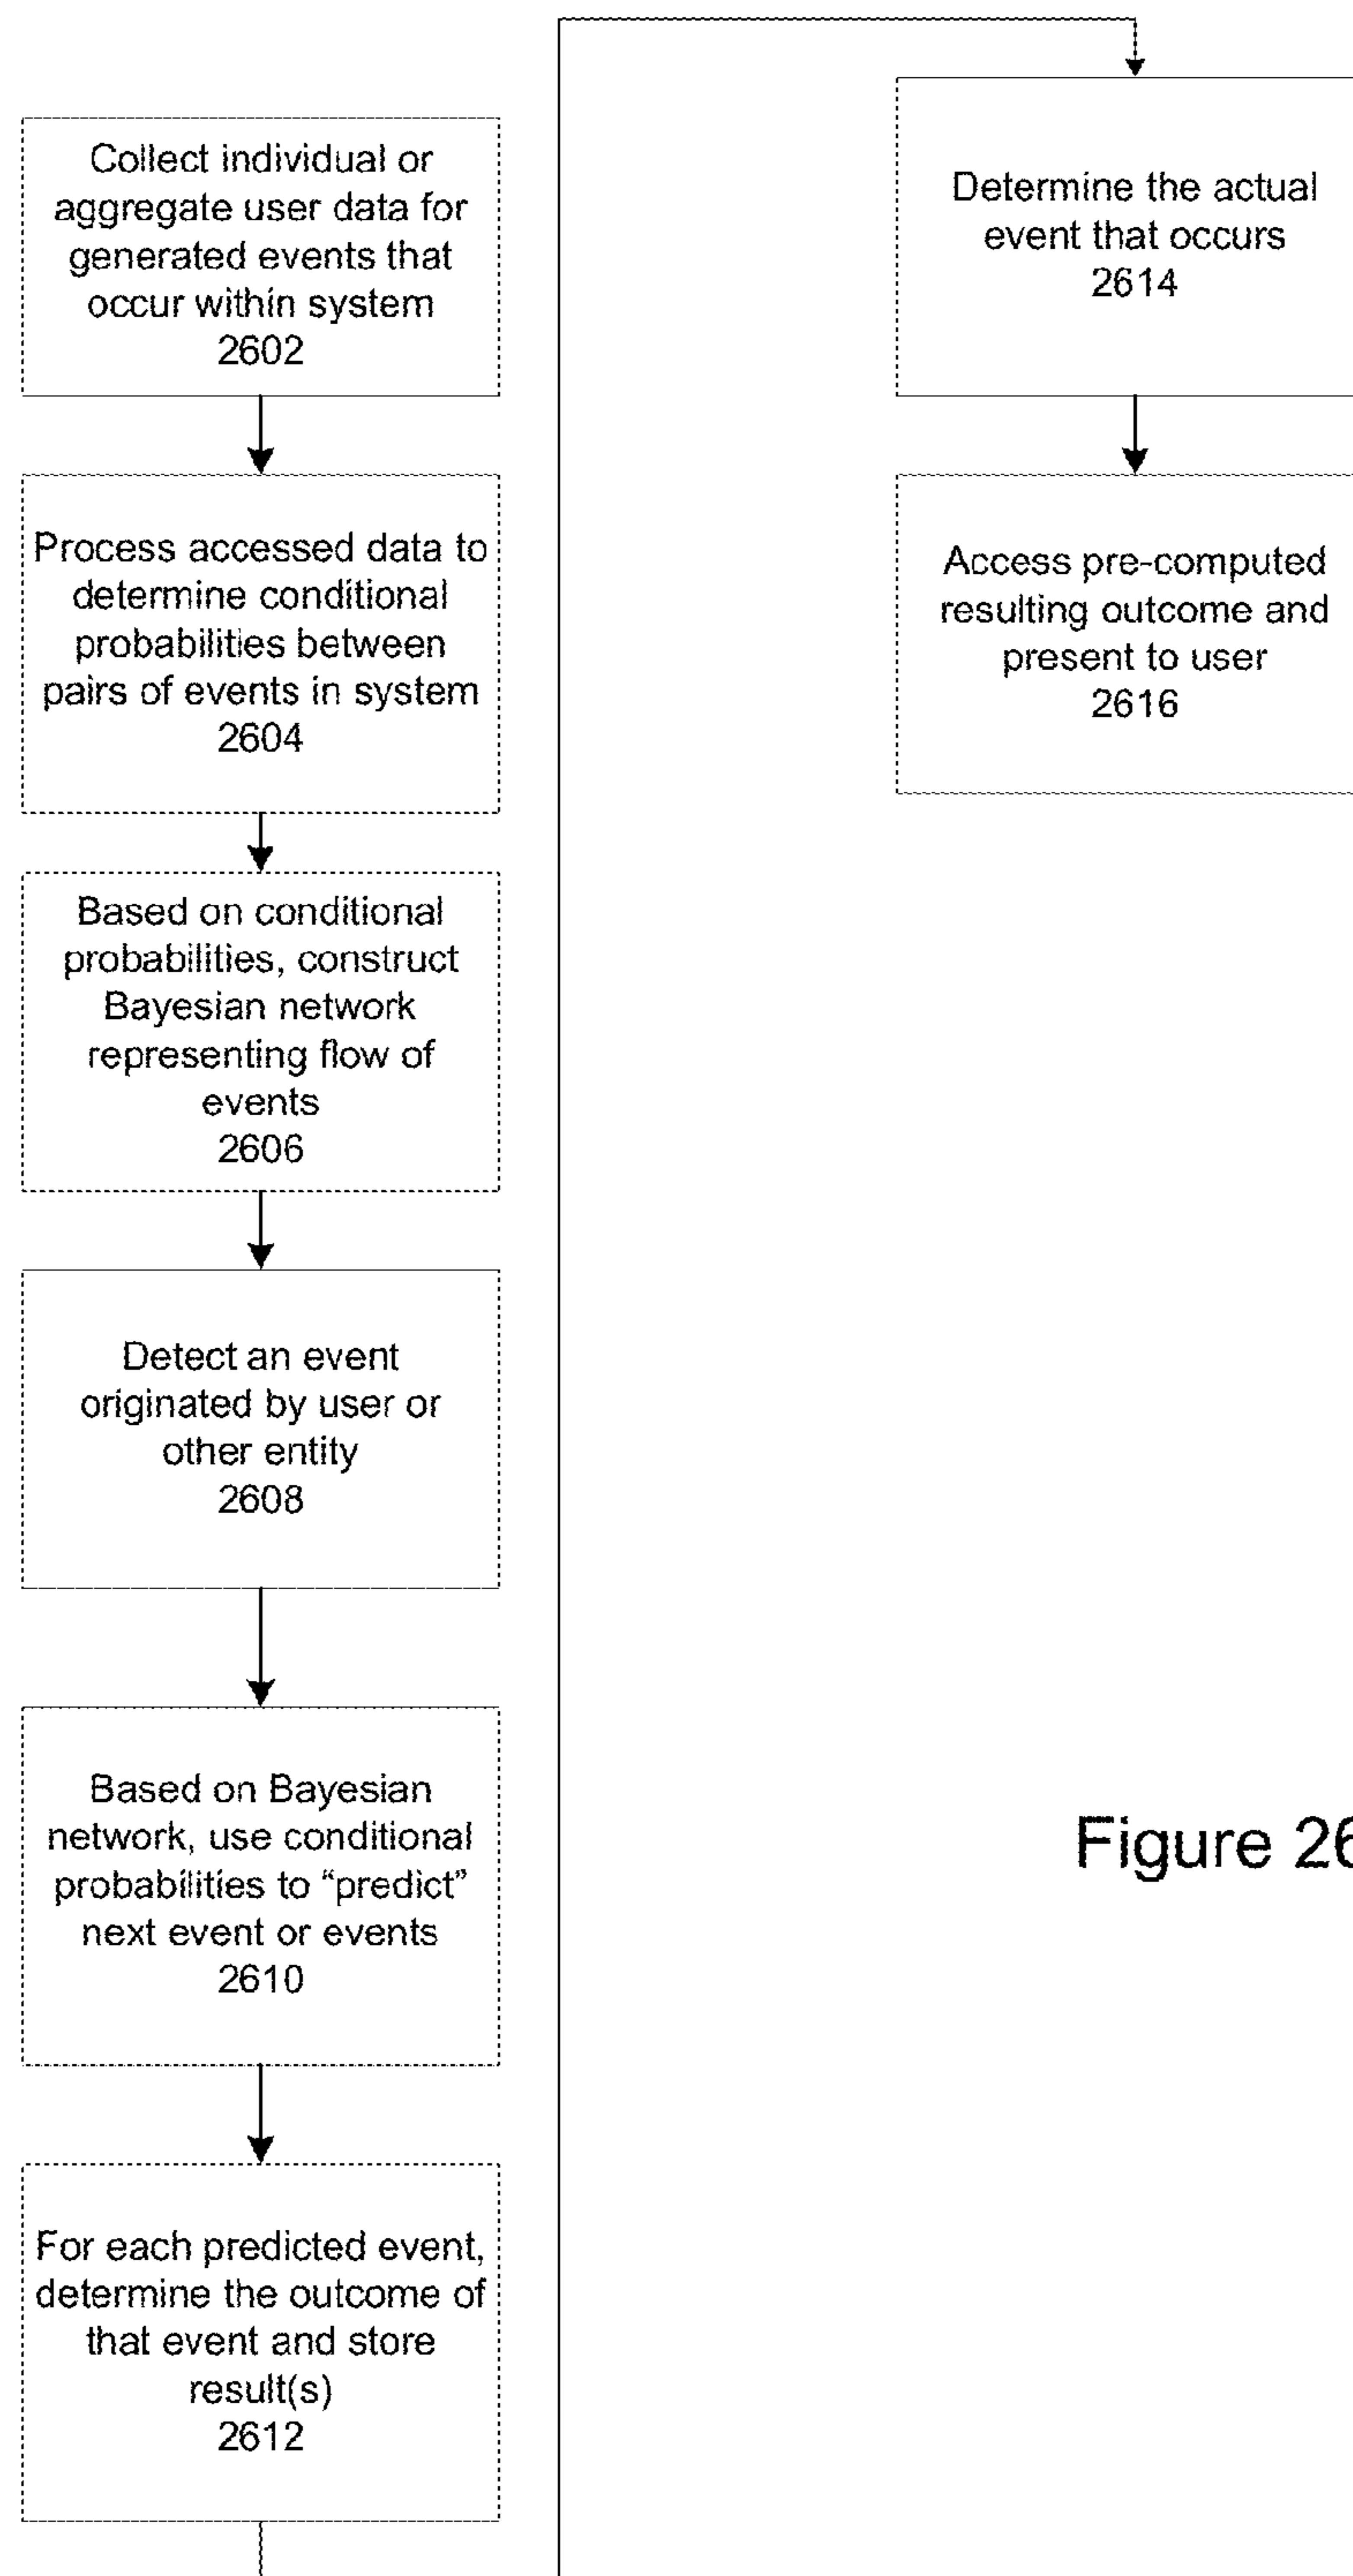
Collect individual or aggregate user data for generated events that occur within system
2602

Process accessed data to determine conditional probabilities between pairs of events in system
2604

Based on conditional probabilities, construct Bayesian network representing flow of events
2606

Detect an event originated by user or other entity
2608

Based on Bayesian network, use conditional probabilities to "predict" next event or events
2610

For each predicted event, determine the outcome of that event and store result(s)
2612

Determine the actual event that occurs
2614

Access pre-computed resulting outcome and present to user
2616

Figure 2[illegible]